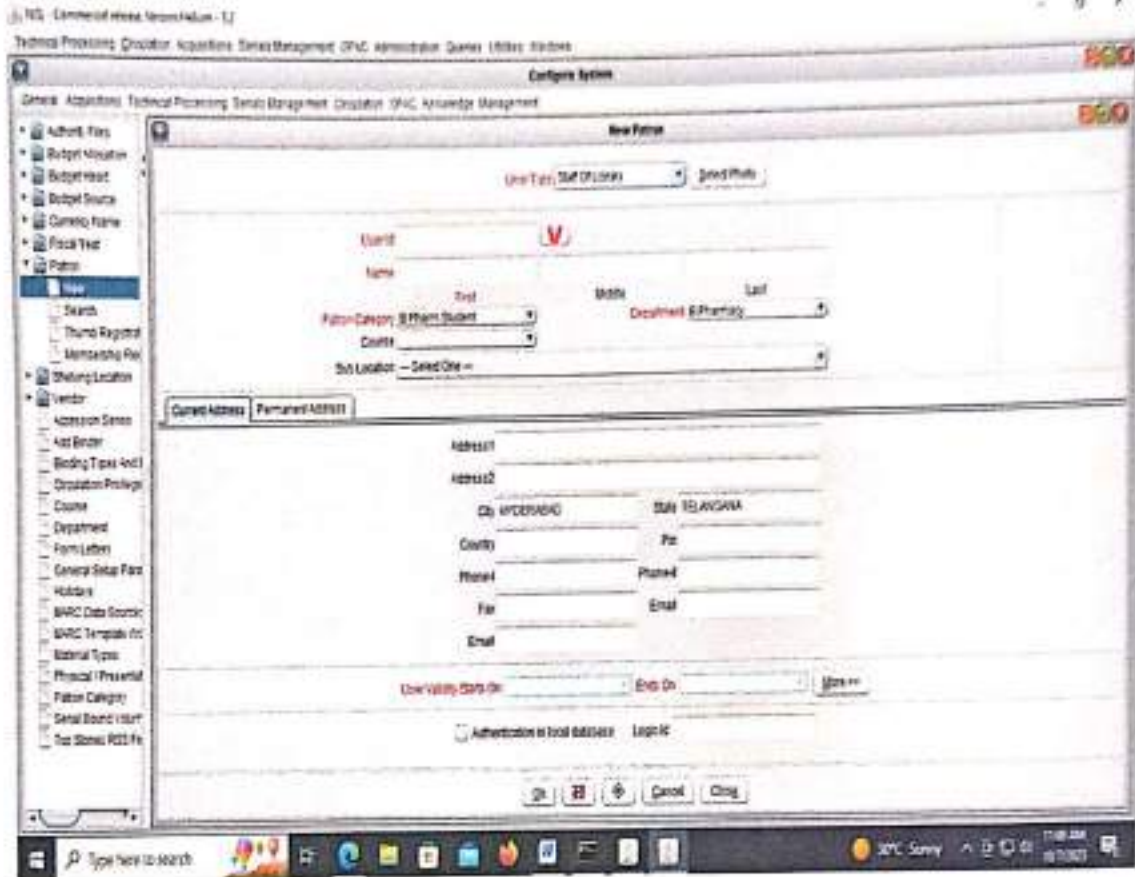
NG - Commercial release, Version Helium - 1.2

Technical Processing Circulation Acquisitions Serials Management OPAC Administration Queries Utilities Windows

Configure System

General Acquisitions Technical Processing Serials Management Circulation OPAC Knowledge Management

Authority Files
Budget Allocation
Budget Head
Budget Source
Currency Name
Fiscal Year
Patron
New
Search
Thumb Registrat
Membership Re
Shelving Location
Vendor
Accession Series
Add Binder
Binding Types And
Circulation Privilege
Course
Department
Form Letters
General Setup Para
Holidays
MARC Data Source
MARC Template
Material Types
Physical / Presentat
Patron Category
Serial Bound Issue
Top Stories RSS Fe

New Patron

User Type Staff Of Library   Select Photo

User Id   V

Name

First   Middle   Last

Patron Category B.Pharm Student   Department B.Pharmacy

Course

Sub Location -- Select One --

Current Address   Permanent Address

Address1

Address2

City HYDERABAD   State TELANGANA

Country   Pin

Phone1   Phone2

Fax   Email

Email

User Validity Starts On   Ends On   More >>

Authentication in local database   Login Id

Ok   Cancel   Close

Type here to search

30°C Sunny